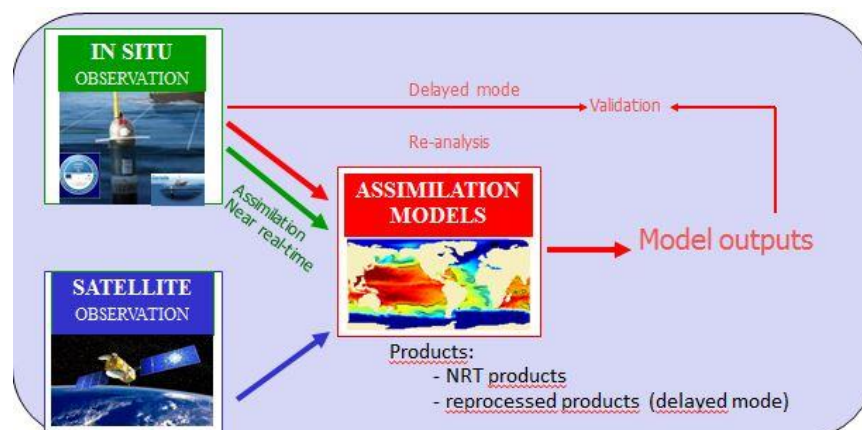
IN SITU
OBSERVATION

Delayed mode

Validation

Re-analysis

Assimilation
Near real-time

ASSIMILATION
MODELS

Model outputs

SATELLITE
OBSERVATION

Products:
- NRT products
- reprocessed products (delayed mode)